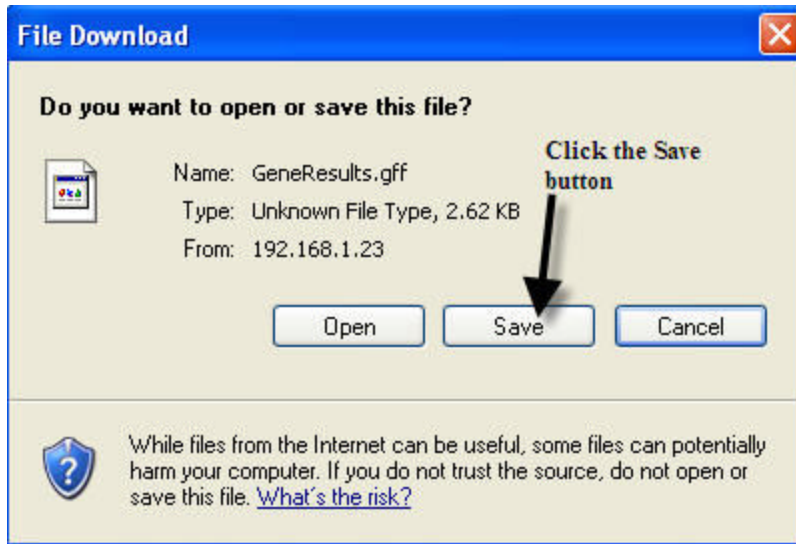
File Download

Do you want to open or save this file?

Name: GeneResults.gff

Type: Unknown File Type, 2.62 KB

From: 192.168.1.23

Click the Save button

Open

Save

Cancel

While files from the Internet can be useful, some files can potentially harm your computer. If you do not trust the source, do not open or save this file. What's the risk?